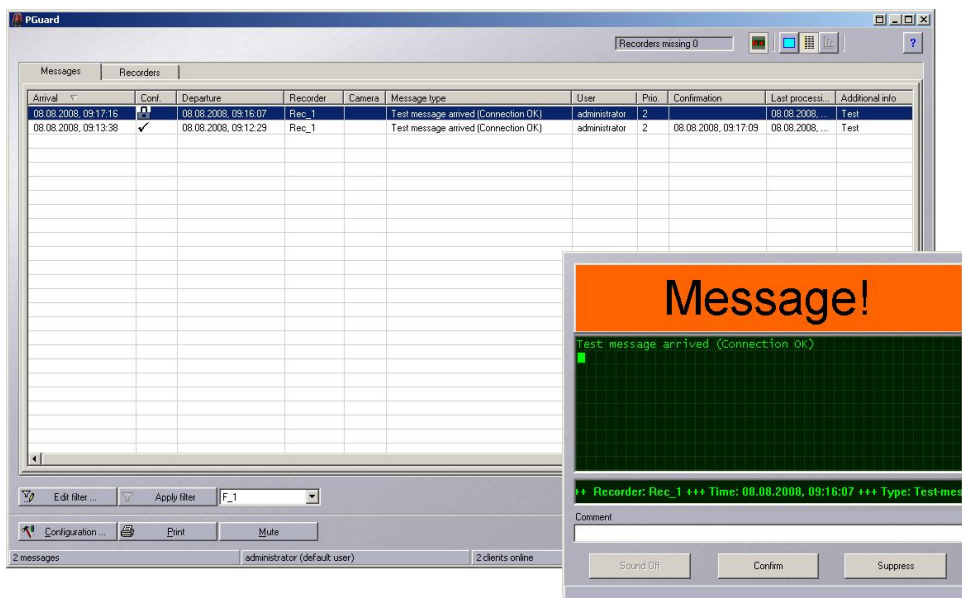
PGuard

Recorders missing 0

?

Messages | Recorders

| Arrival | Conf. | Departure | Recorder | Camera | Message type | User | Prio. | Confirmation | Last processi... | Additional info |
|---|---|---|---|---|---|---|---|---|---|---|
| 08.08.2008, 09:17:16 | | 08.08.2008, 09:16:07 | Rec_1 | | Test message arrived (Connection OK) | administrator | 2 | | 08.08.2008, ... | Test |
| 08.08.2008, 09:13:38 | ✓ | 08.08.2008, 09:12:29 | Rec_1 | | Test message arrived (Connection OK) | administrator | 2 | 08.08.2008, 09:17:09 | 08.08.2008, ... | Test |

Edit filter ... | Apply filter | F_1

Configuration ... | Print | Mute

2 messages | administrator (default user) | 2 clients online

Message!

Test message arrived (Connection OK)

++ Recorder: Rec_1 +++ Time: 08.08.2008, 09:16:07 +++ Type: Test-mes

Comment

Sound Off | Confirm | Suppress